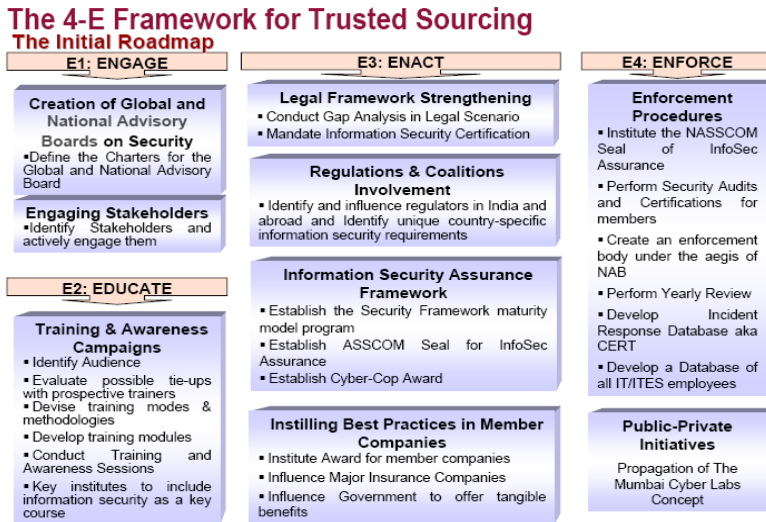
The 4-E Framework for Trusted Sourcing
The Initial Roadmap

E1: ENGAGE

Creation of Global and National Advisory Boards on Security
▪Define the Charters for the Global and National Advisory Board

Engaging Stakeholders
▪Identify Stakeholders and actively engage them

E2: EDUCATE

Training & Awareness Campaigns
▪ Identify Audience
▪ Evaluate possible tie-ups with prospective trainers
▪ Devise training modes & methodologies
▪ Develop training modules
▪ Conduct Training and Awareness Sessions
▪ Key institutes to include information security as a key course

E3: ENACT

Legal Framework Strengthening
▪ Conduct Gap Analysis in Legal Scenario
▪ Mandate Information Security Certification

Regulations & Coalitions Involvement
▪ Identify and influence regulators in India and abroad and Identify unique country-specific information security requirements

Information Security Assurance Framework
▪ Establish the Security Framework maturity model program
▪ Establish ASSCOM Seal for InfoSec Assurance
▪ Establish Cyber-Cop Award

Instilling Best Practices in Member Companies
▪ Institute Award for member companies
▪ Influence Major Insurance Companies
▪ Influence Government to offer tangible benefits

E4: ENFORCE

Enforcement Procedures
▪ Institute the NASSCOM Seal of InfoSec Assurance
▪ Perform Security Audits and Certifications for members
▪ Create an enforcement body under the aegis of NAB
▪ Perform Yearly Review
▪ Develop Incident Response Database aka CERT
▪ Develop a Database of all IT/ITES employees

Public-Private Initiatives
Propagation of The Mumbai Cyber Labs Concept